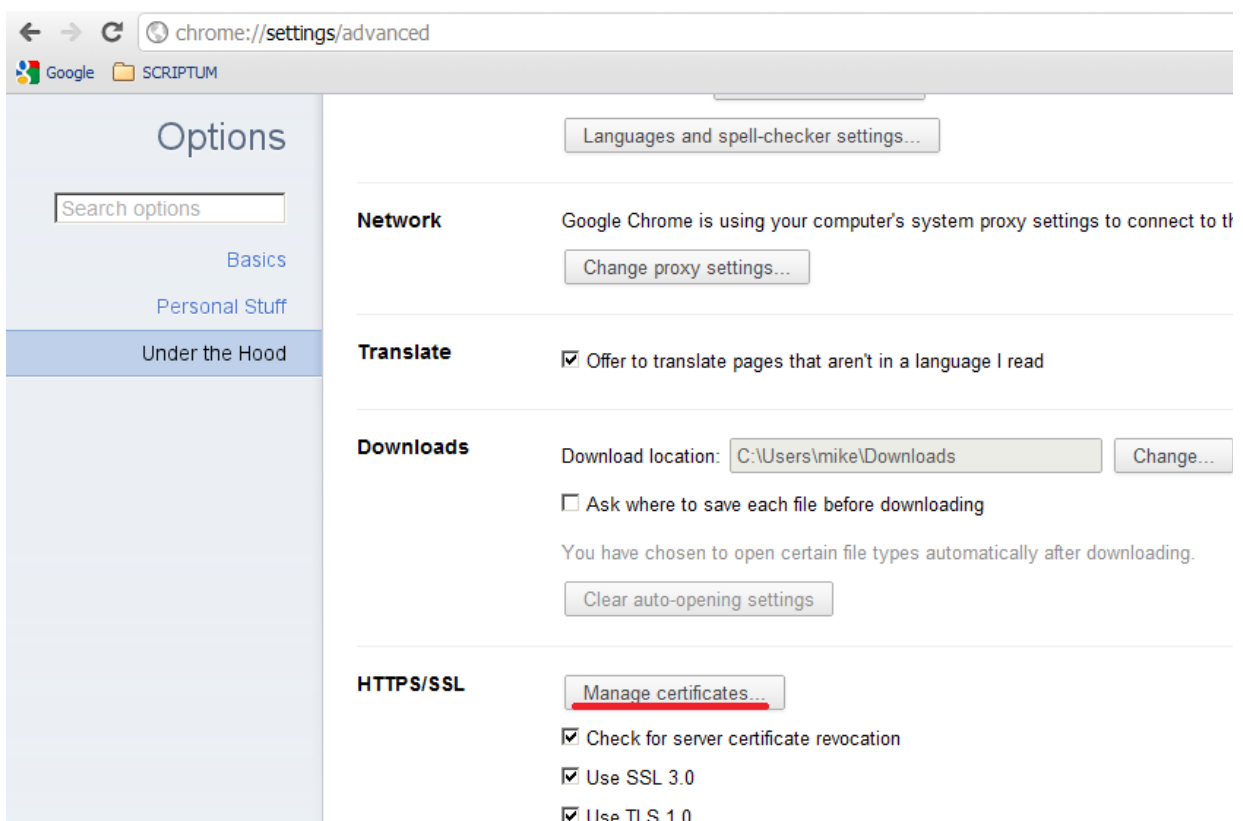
chrome://settings/advanced

Google SCRIPTUM

Options

Search options

Basics

Personal Stuff

Under the Hood

Languages and spell-checker settings...

Network

Google Chrome is using your computer's system proxy settings to connect to th

Change proxy settings...

Translate

Offer to translate pages that aren't in a language I read

Downloads

Download location: C:\Users\mike\Downloads Change...

Ask where to save each file before downloading

You have chosen to open certain file types automatically after downloading.

Clear auto-opening settings

HTTPS/SSL

Manage certificates...

Check for server certificate revocation

Use SSL 3.0

Use TLS 1.0